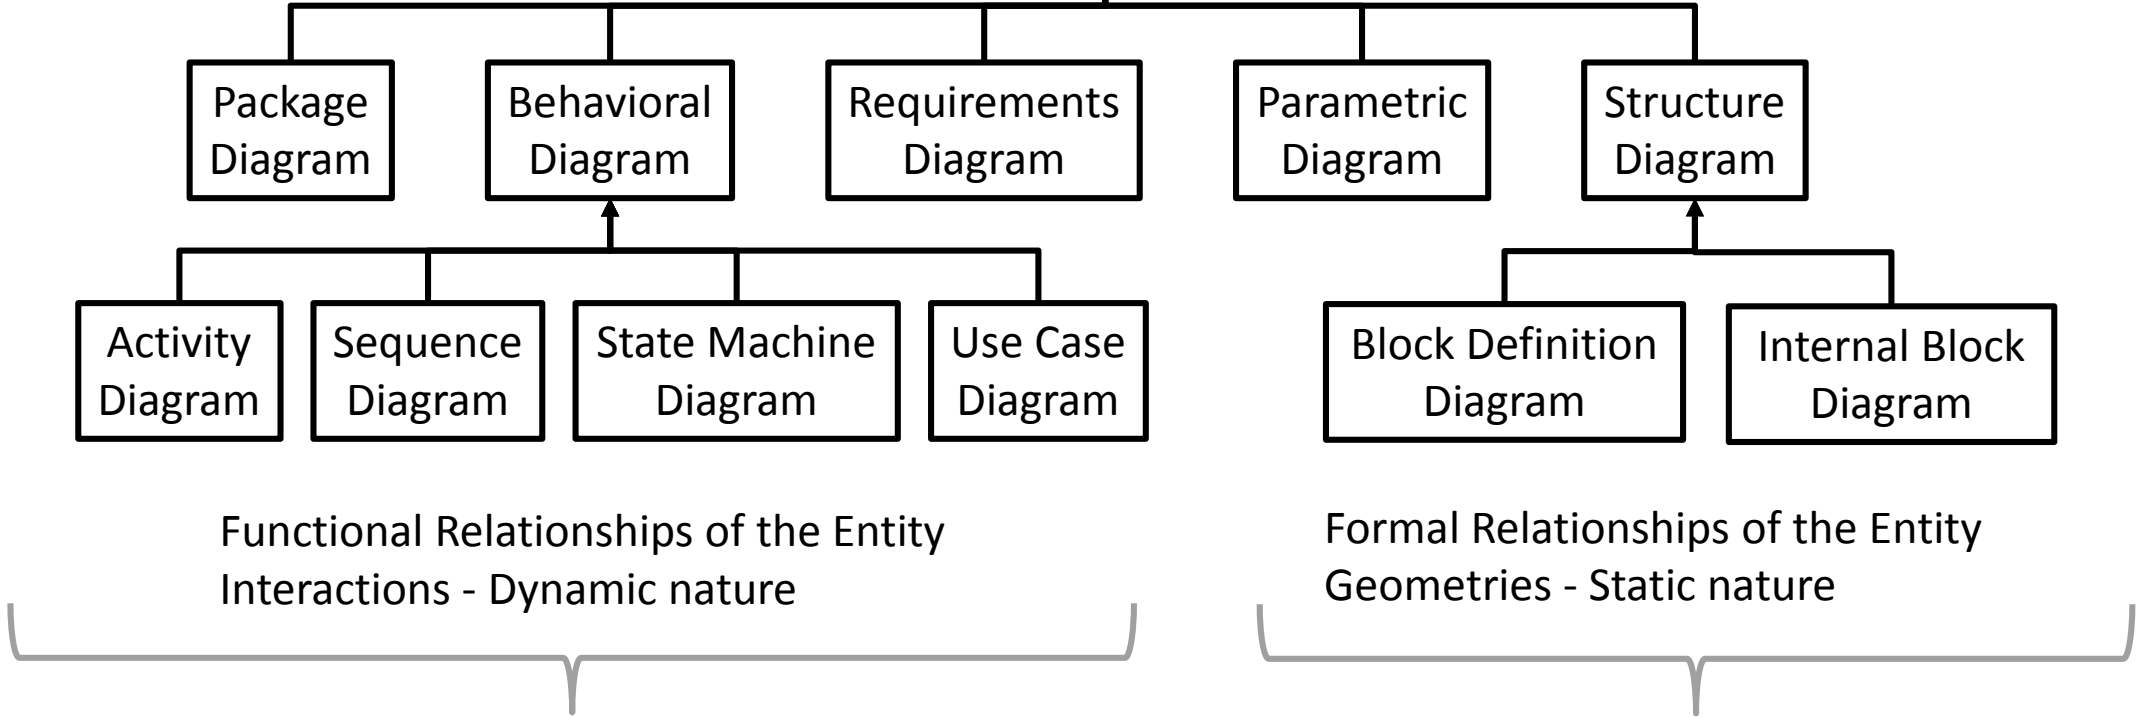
Package Diagram

Behavioral Diagram

Requirements Diagram

Parametric Diagram

Structure Diagram

Activity Diagram

Sequence Diagram

State Machine Diagram

Use Case Diagram

Block Definition Diagram

Internal Block Diagram

Functional Relationships of the Entity Interactions - Dynamic nature

Formal Relationships of the Entity Geometries - Static nature